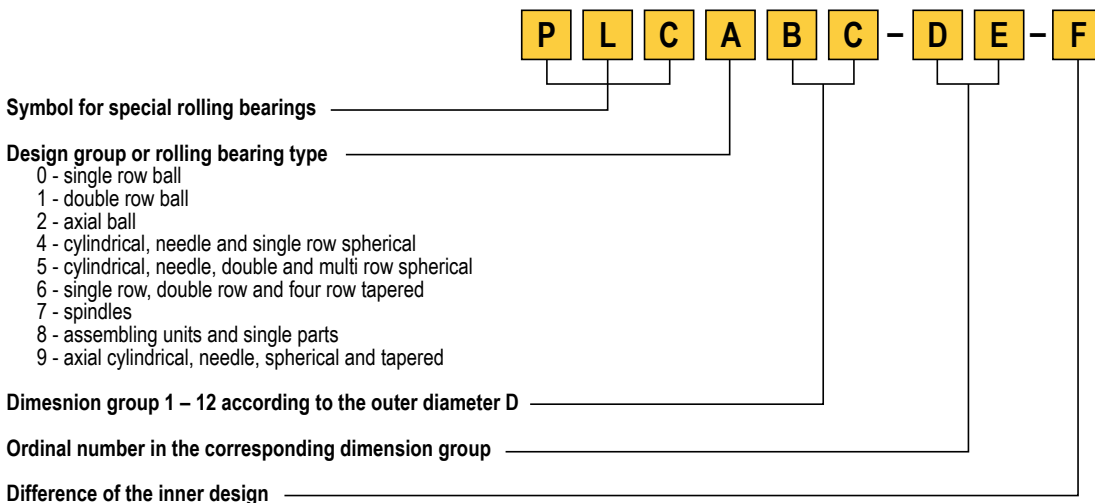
P L C A B C – D E – F

Symbol for special rolling bearings

Design group or rolling bearing type
0 - single row ball
1 - double row ball
2 - axial ball
4 - cylindrical, needle and single row spherical
5 - cylindrical, needle, double and multi row spherical
6 - single row, double row and four row tapered
7 - spindles
8 - assembling units and single parts
9 - axial cylindrical, needle, spherical and tapered

Dimesnion group 1 – 12 according to the outer diameter D

Ordinal number in the corresponding dimension group

Difference of the inner design